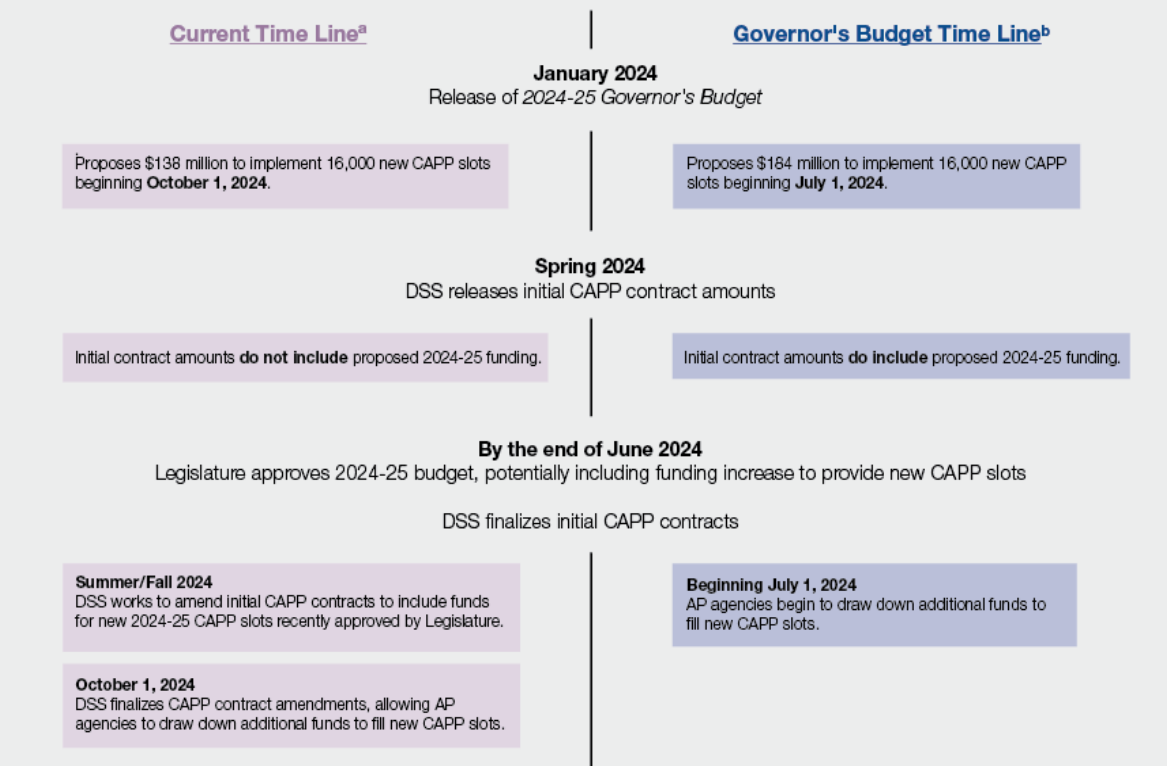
Current Time Line$^a$

Governor's Budget Time Line$^b$

January 2024
Release of 2024-25 Governor's Budget

Proposes \$138 million to implement 16,000 new CAPP slots beginning October 1, 2024.

Proposes \$184 million to implement 16,000 new CAPP slots beginning July 1, 2024.

Spring 2024
DSS releases initial CAPP contract amounts

Initial contract amounts do not include proposed 2024-25 funding.

Initial contract amounts do include proposed 2024-25 funding.

By the end of June 2024
Legislature approves 2024-25 budget, potentially including funding increase to provide new CAPP slots

DSS finalizes initial CAPP contracts

Summer/Fall 2024
DSS works to amend initial CAPP contracts to include funds for new 2024-25 CAPP slots recently approved by Legislature.

October 1, 2024
DSS finalizes CAPP contract amendments, allowing AP agencies to draw down additional funds to fill new CAPP slots.

Beginning July 1, 2024
AP agencies begin to draw down additional funds to fill new CAPP slots.